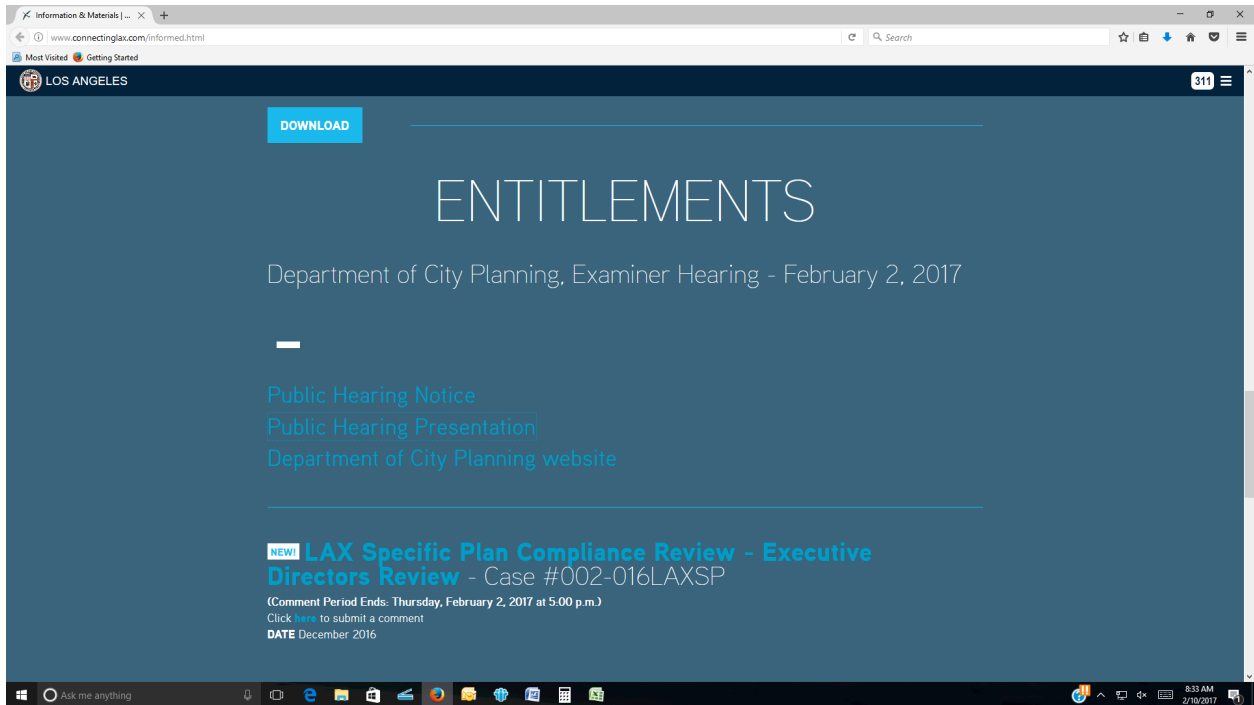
Information & Materials | ...

www.connectinglax.com/informed.html

Search

Most Visited Getting Started

LOS ANGELES

311

DOWNLOAD

ENTITLEMENTS

Department of City Planning, Examiner Hearing - February 2, 2017

Public Hearing Notice
Public Hearing Presentation
Department of City Planning website

NEW! LAX Specific Plan Compliance Review - Executive Directors Review - Case #002-016LAXSP

(Comment Period Ends: Thursday, February 2, 2017 at 5:00 p.m.)
Click here to submit a comment
DATE December 2016

Ask me anything

8:33 AM
2/10/2017